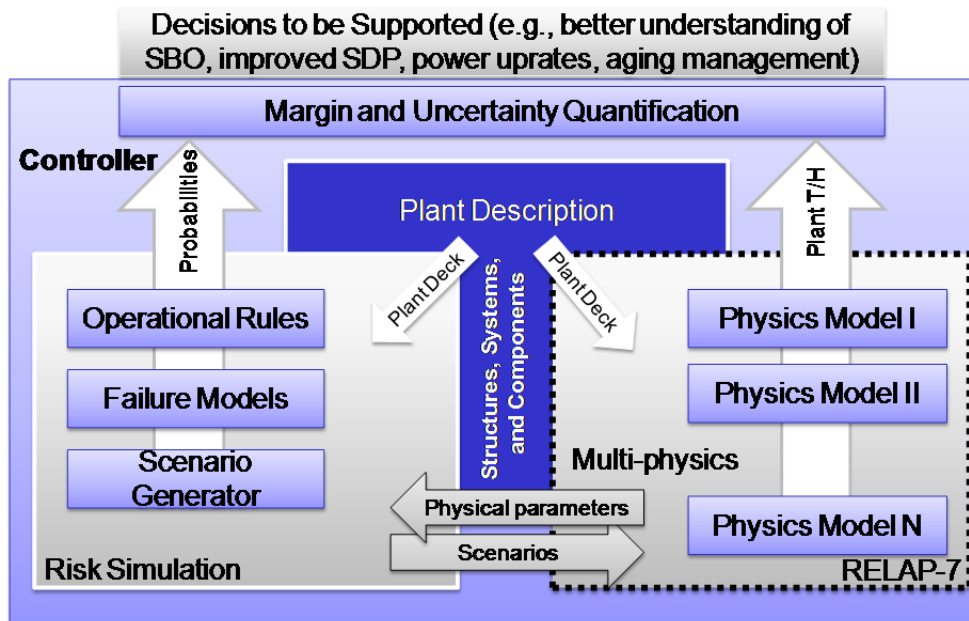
Decisions to be Supported (e.g., better understanding of SBO, improved SDP, power uprates, aging management)

Margin and Uncertainty Quantification

Controller

Probabilities

Plant T/H

Plant Description

Plant Deck

Plant Deck

Structures, Systems, and Components

Operational Rules

Failure Models

Scenario Generator

Physics Model I

Physics Model II

Multi-physics

Physics Model N

Physical parameters

Scenarios

Risk Simulation

RELAP-7